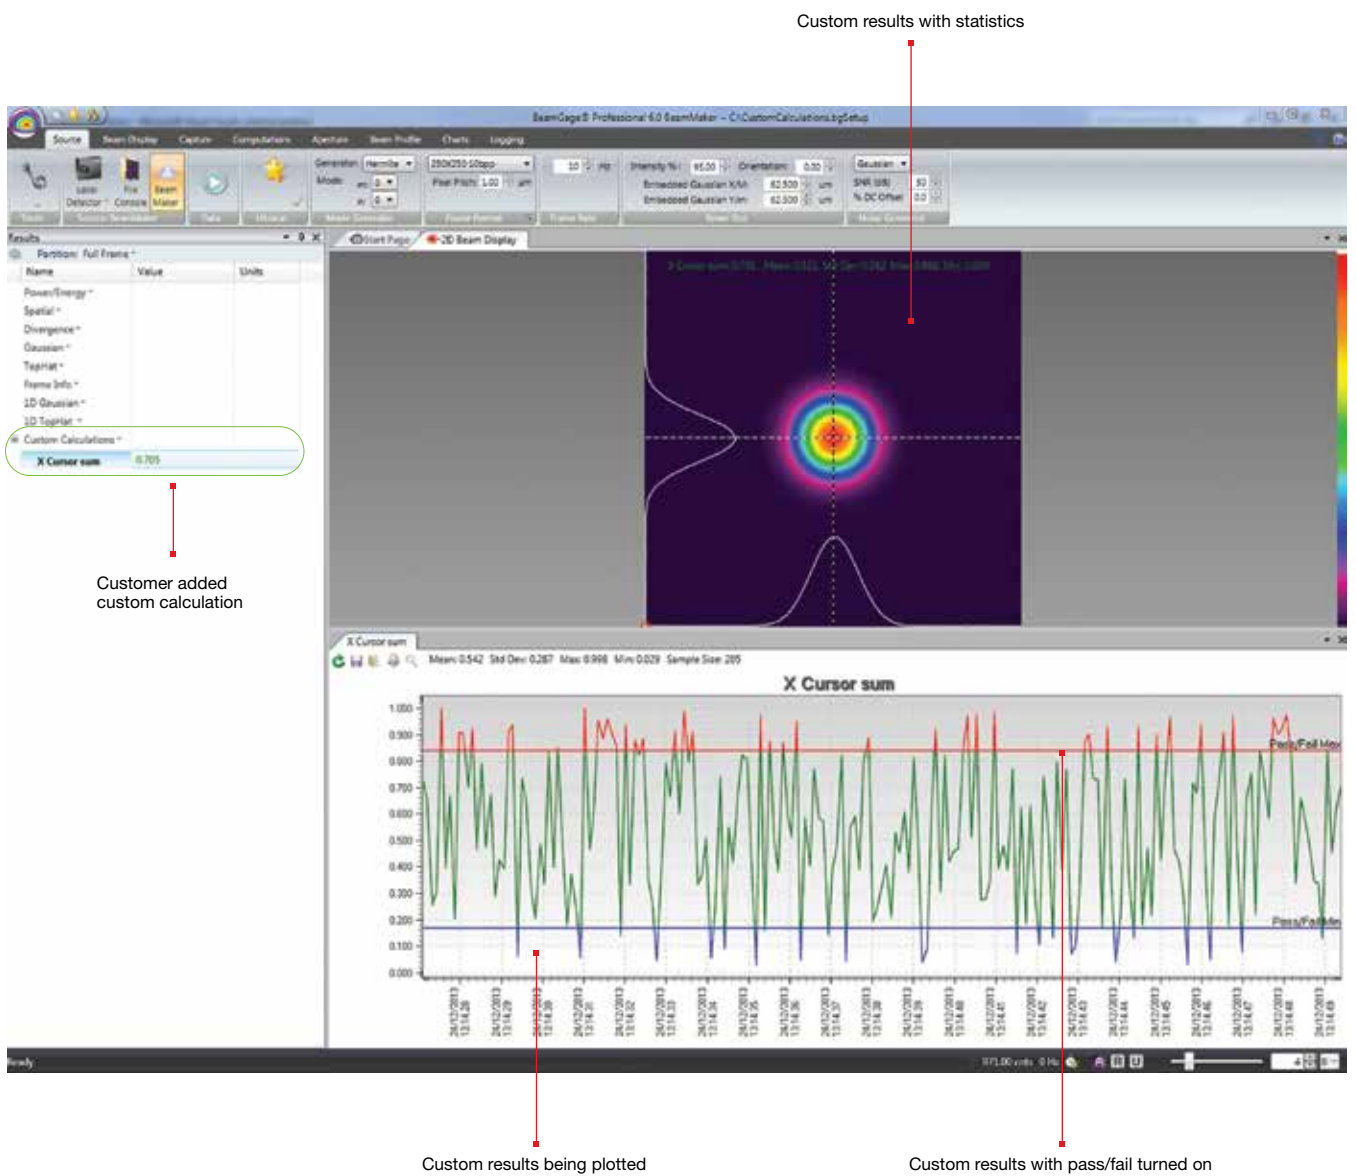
Custom results with statistics

BeamGage® Professional 6.0 BeamMaker – C:\CustomCalculations.bgSetup

Source Beam Display Capture Computations Aperture Beam Profile Charts Logging

Laser Detector File Console Beam Maker

Generator: Hermite Mode: m: 0 n: 0

250X250 10bpp Pixel Pitch: 1.00 µm

10 Hz

Intensity %: 95.00 Orientation: 0.00 Embedded Gaussian X/M: 62.500 um Embedded Gaussian Y/m: 62.500 um

Gaussian SNR (dB): 50 % DC Offset: 0.0

Results

Partition: Full Frame

| Name | Value | Units |
|---|---|---|
| Power/Energy | | |
| Spatial | | |
| Divergence | | |
| Gaussian | | |
| TopHat | | |
| Frame Info | | |
| 1D Gaussian | | |
| 1D TopHat | | |
| Custom Calculations | | |
| X Cursor sum | 0.705 | |

Start Page 2D Beam Display

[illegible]

X Cursor sum

Mean: 0.542 Std Dev: 0.287 Max: 0.998 Min: 0.029 Sample Size: 285

X Cursor sum

1.000 0.900 0.800 0.700 0.600 0.500 0.400 0.300 0.200 0.100 0.000

Pass/Fail Max

Pass/Fail Min

Ready

Customer added custom calculation

Custom results being plotted

Custom results with pass/fail turned on